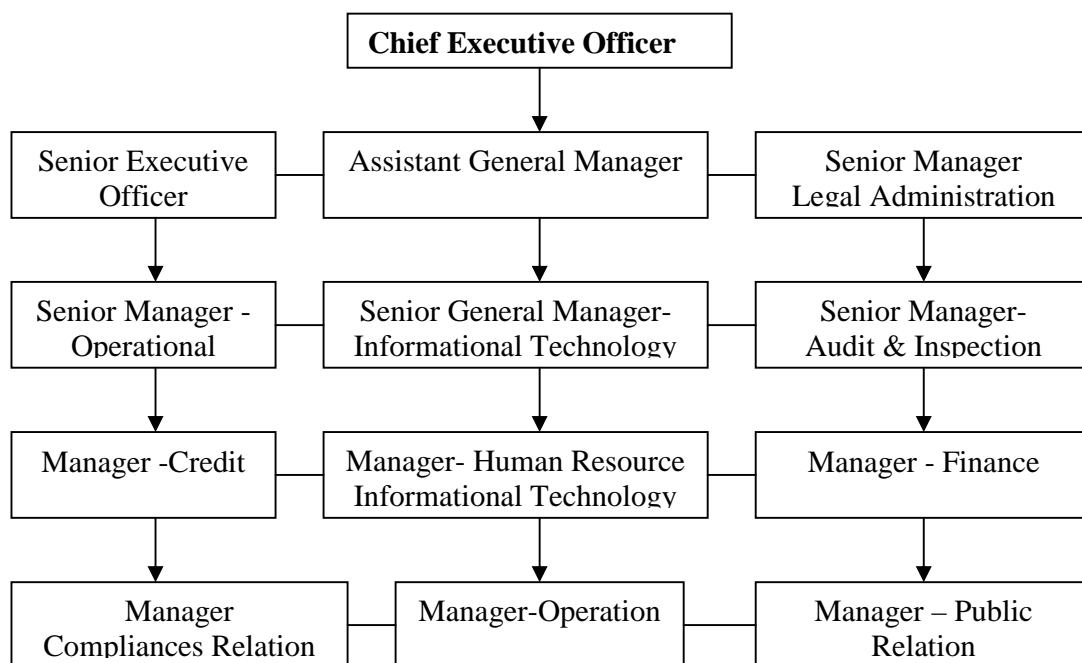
Chief Executive Officer

Senior Executive Officer

Assistant General Manager

Senior Manager Legal Administration

Senior Manager - Operational

Senior General Manager- Informational Technology

Senior Manager- Audit & Inspection

Manager -Credit

Manager- Human Resource Informational Technology

Manager - Finance

Manager Compliances Relation

Manager-Operation

Manager – Public Relation